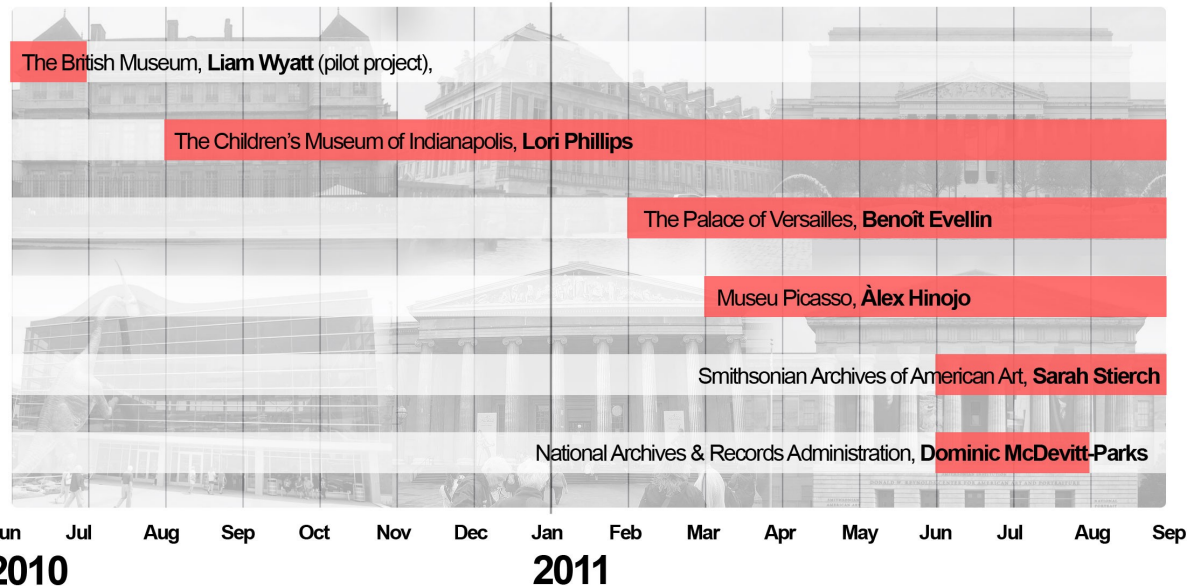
The British Museum, **Liam Wyatt** (pilot project),

The Children's Museum of Indianapolis, **Lori Phillips**

The Palace of Versailles, **Benoît Evellin**

Museu Picasso, **Àlex Hinojo**

Smithsonian Archives of American Art, **Sarah Stierch**

National Archives & Records Administration, **Dominic McDevitt-Parks**

un Jul Aug Sep Oct Nov Dec Jan Feb Mar Apr May Jun Jul Aug Sep

2010

2011